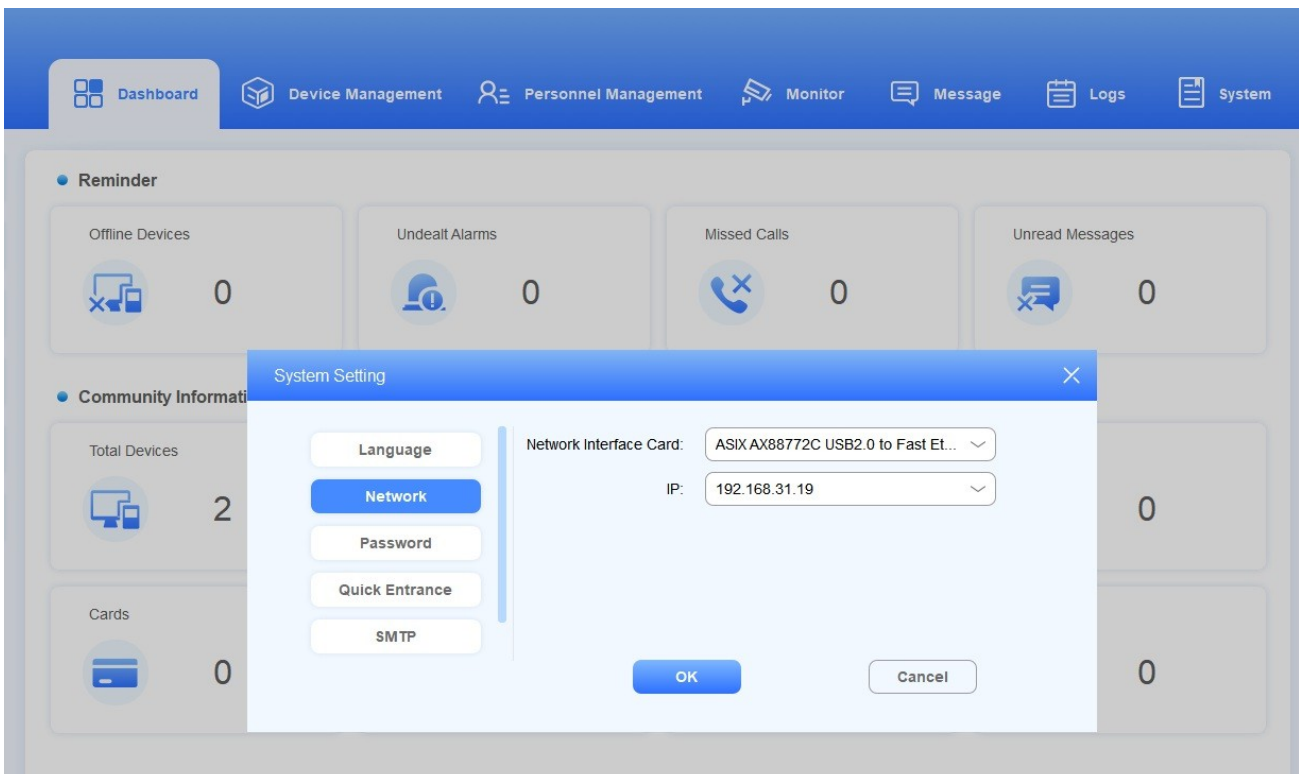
Dashboard Device Management Personnel Management Monitor Message Logs System

Reminder

Offline Devices
0

Undealt Alarms
0

Missed Calls
0

Unread Messages
0

Community Informati

Total Devices
2

0

Cards
0

0

System Setting

Language
Network
Password
Quick Entrance
SMTP

Network Interface Card: ASIX AX88772C USB2.0 to Fast Et...
IP: 192.168.31.19

OK
Cancel